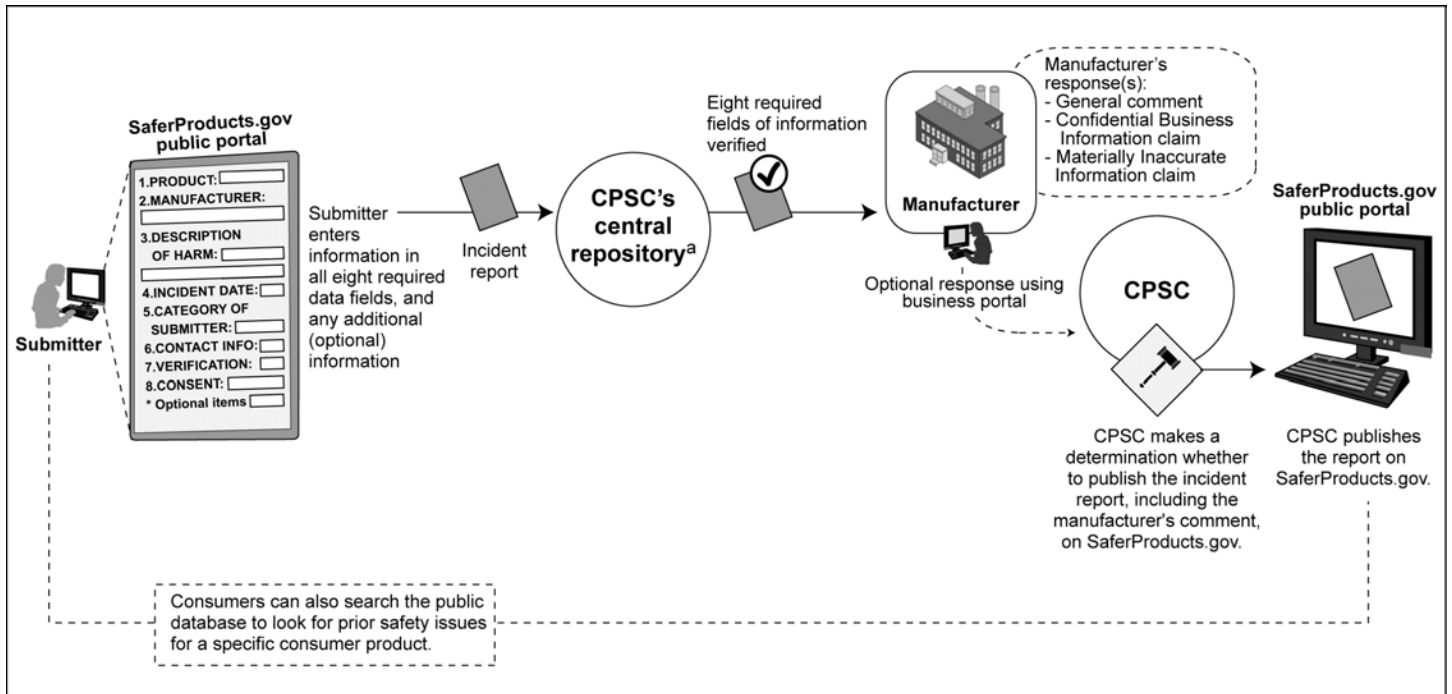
Submitter

SaferProducts.gov public portal

1.PRODUCT:
2.MANUFACTURER:
3.DESCRIPTION OF HARM:
4.INCIDENT DATE:
5.CATEGORY OF SUBMITTER:
6.CONTACT INFO:
7.VERIFICATION:
8.CONSENT:
* Optional items

Submitter enters information in all eight required data fields, and any additional (optional) information

Incident report

CPSC's central repository$^a$

Eight required fields of information verified

Manufacturer

Manufacturer's response(s):
- General comment
- Confidential Business Information claim
- Materially Inaccurate Information claim

Optional response using business portal

CPSC

CPSC makes a determination whether to publish the incident report, including the manufacturer's comment, on SaferProducts.gov.

SaferProducts.gov public portal

CPSC publishes the report on SaferProducts.gov.

Consumers can also search the public database to look for prior safety issues for a specific consumer product.